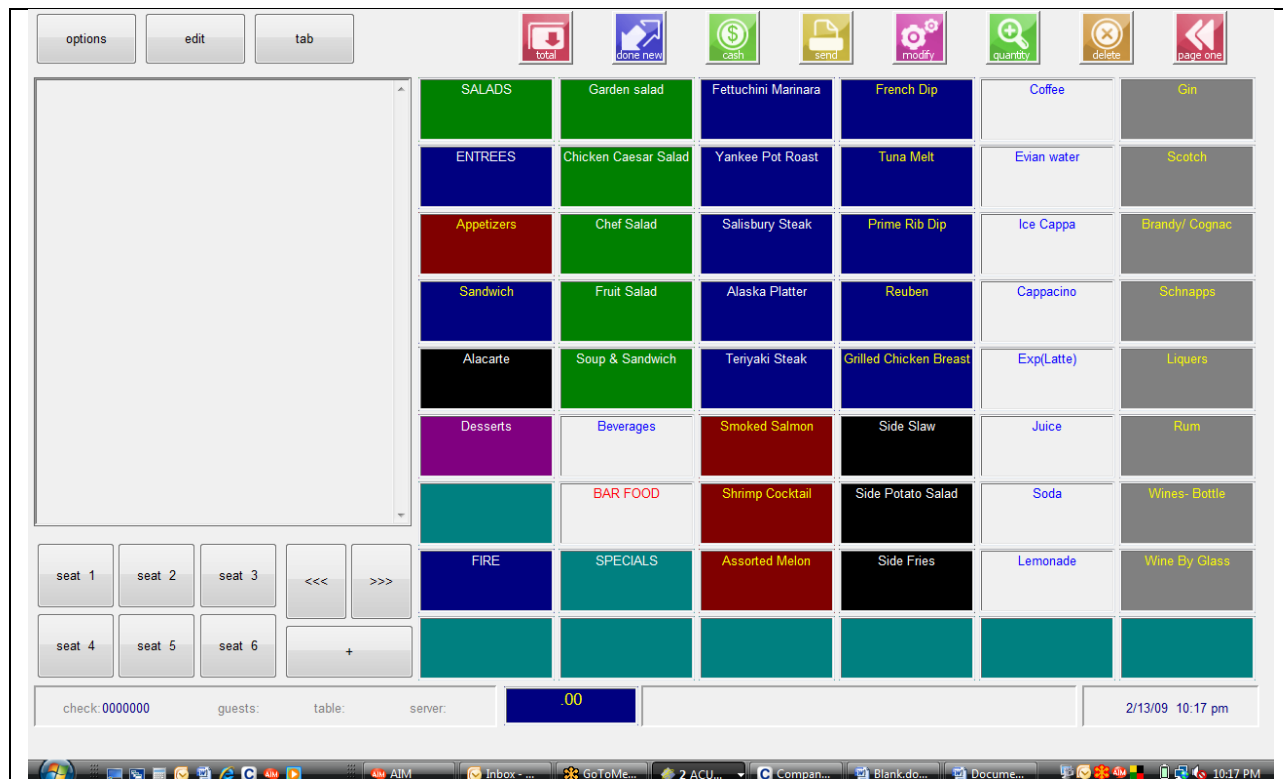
options edit tab

total done new cash send modify quantity delete page one

| SALADS | Garden salad | Fettuchini Marinara | French Dip | Coffee | Gin |
|---|---|---|---|---|---|
| ENTREES | Chicken Caesar Salad | Yankee Pot Roast | Tuna Melt | Evian water | Scotch |
| Appetizers | Chef Salad | Salisbury Steak | Prime Rib Dip | Ice Cappa | Brandy/ Cognac |
| Sandwich | Fruit Salad | Alaska Platter | Reuben | Cappacino | Schnapps |
| Alacarte | Soup & Sandwich | Teriyaki Steak | Grilled Chicken Breast | Exp(Latte) | Liquers |
| Desserts | Beverages | Smoked Salmon | Side Slaw | Juice | Rum |
| | BAR FOOD | Shrimp Cocktail | Side Potato Salad | Soda | Wines- Bottle |
| FIRE | SPECIALS | Assorted Melon | Side Fries | Lemonade | Wine By Glass |

seat 1 seat 2 seat 3 <<< >>>
seat 4 seat 5 seat 6 +

check: 0000000 guests: table: server: .00 2/13/09 10:17 pm

AIM Inbox - ... GoToMe... 2 ACU... Compan... Blank.do... Docume... 10:17 PM